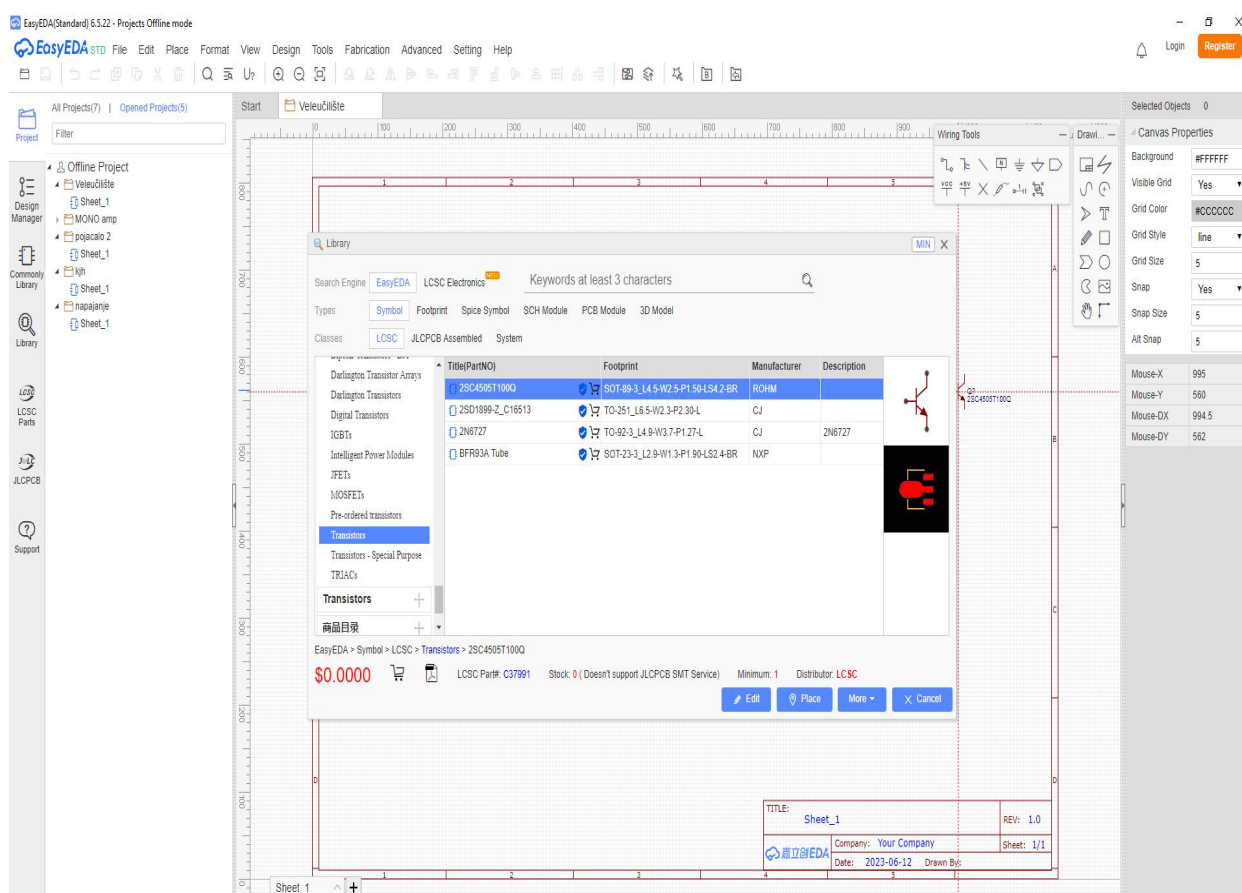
EasyEDA(Standard) 6.5.22 - Projects Offline mode

EasyEDA STD File Edit Place Format View Design Tools Fabrication Advanced Setting Help

Login Register

Project Design Manager Commonly Library Library LCSC Parts JLCPCB Support

All Projects(7) | Opened Projects(5)

Filter

Offline Project
Veleučilište
Sheet_1
MONO amp
pojacalo 2
Sheet_1
kjh
Sheet_1
napajanje
Sheet_1

Start Veleučilište

Wiring Tools

Drawi...

Library MIN X

Search Engine EasyEDA LCSC Electronics NEW Keywords at least 3 characters

Types Symbol Footprint Spice Symbol SCH Module PCB Module 3D Model

Classes LCSC JLCPCB Assembled System

Darlington Transistor Arrays
Darlington Transistors
Digital Transistors
IGBTs
Intelligent Power Modules
JFETs
MOSFETs
Pre-ordered transistors
Transistors
Transistors - Special Purpose
TRIACs
Transistors
商品目录

| Title(PartNO) | Footprint | Manufacturer | Description |
|---|---|---|---|
| 2SC4505T100Q | SOT-89-3_L4.5-W2.5-P1.50-LS4.2-BR | ROHM | |
| 2SD1899-Z_C16513 | TO-251_L6.5-W2.3-P2.30-L | CJ | |
| 2N6727 | TO-92-3_L4.9-W3.7-P1.27-L | CJ | 2N6727 |
| BFR93A Tube | SOT-23-3_L2.9-W1.3-P1.90-LS2.4-BR | NXP | |

EasyEDA > Symbol > LCSC > Transistors > 2SC4505T100Q

$0.0000 LCSC Part#: C37991 Stock: 0 ( Doesn't support JLCPCB SMT Service) Minimum: 1 Distributor: LCSC

Edit Place More Cancel

Q? 2SC4505T100Q

TITLE: Sheet_1 REV: 1.0
Company: Your Company Sheet: 1/1
Date: 2023-06-12 Drawn By:
嘉立创EDA

Sheet 1

Selected Objects 0
Canvas Properties
Background #FFFFFF
Visible Grid Yes
Grid Color #CCCCCC
Grid Style line
Grid Size 5
Snap Yes
Snap Size 5
Alt Snap 5
Mouse-X 995
Mouse-Y 560
Mouse-DX 994.5
Mouse-DY 562